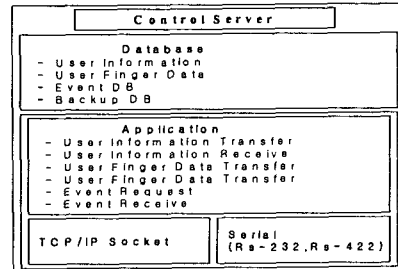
Control Server

Database
- User Information
- User Finger Data
- Event DB
- Backup DB

Application
- User Information Transfer
- User Information Receive
- User Finger Data Transfer
- User Finger Data Transfer
- Event Request
- Event Receive

TCP/IP Socket

Serial
(Rs-232,Rs-422)